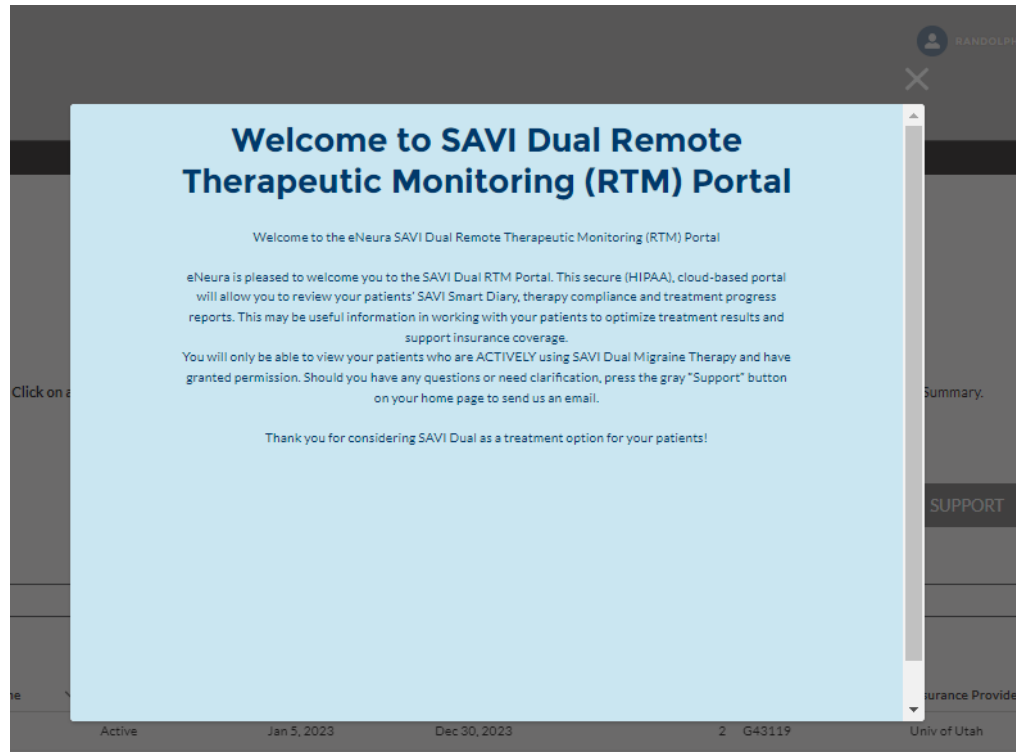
RANDOLPH

Welcome to SAVI Dual Remote Therapeutic Monitoring (RTM) Portal

Welcome to the eNeura SAVI Dual Remote Therapeutic Monitoring (RTM) Portal

eNeura is pleased to welcome you to the SAVI Dual RTM Portal. This secure (HIPAA), cloud-based portal will allow you to review your patients' SAVI Smart Diary, therapy compliance and treatment progress reports. This may be useful information in working with your patients to optimize treatment results and support insurance coverage.
You will only be able to view your patients who are ACTIVELY using SAVI Dual Migraine Therapy and have granted permission. Should you have any questions or need clarification, press the gray "Support" button on your home page to send us an email.

Thank you for considering SAVI Dual as a treatment option for your patients!

Click on a

Summary.

SUPPORT

e

surance Provide

Active Jan 5, 2023 Dec 30, 2023 2 G43119 Univ of Utah